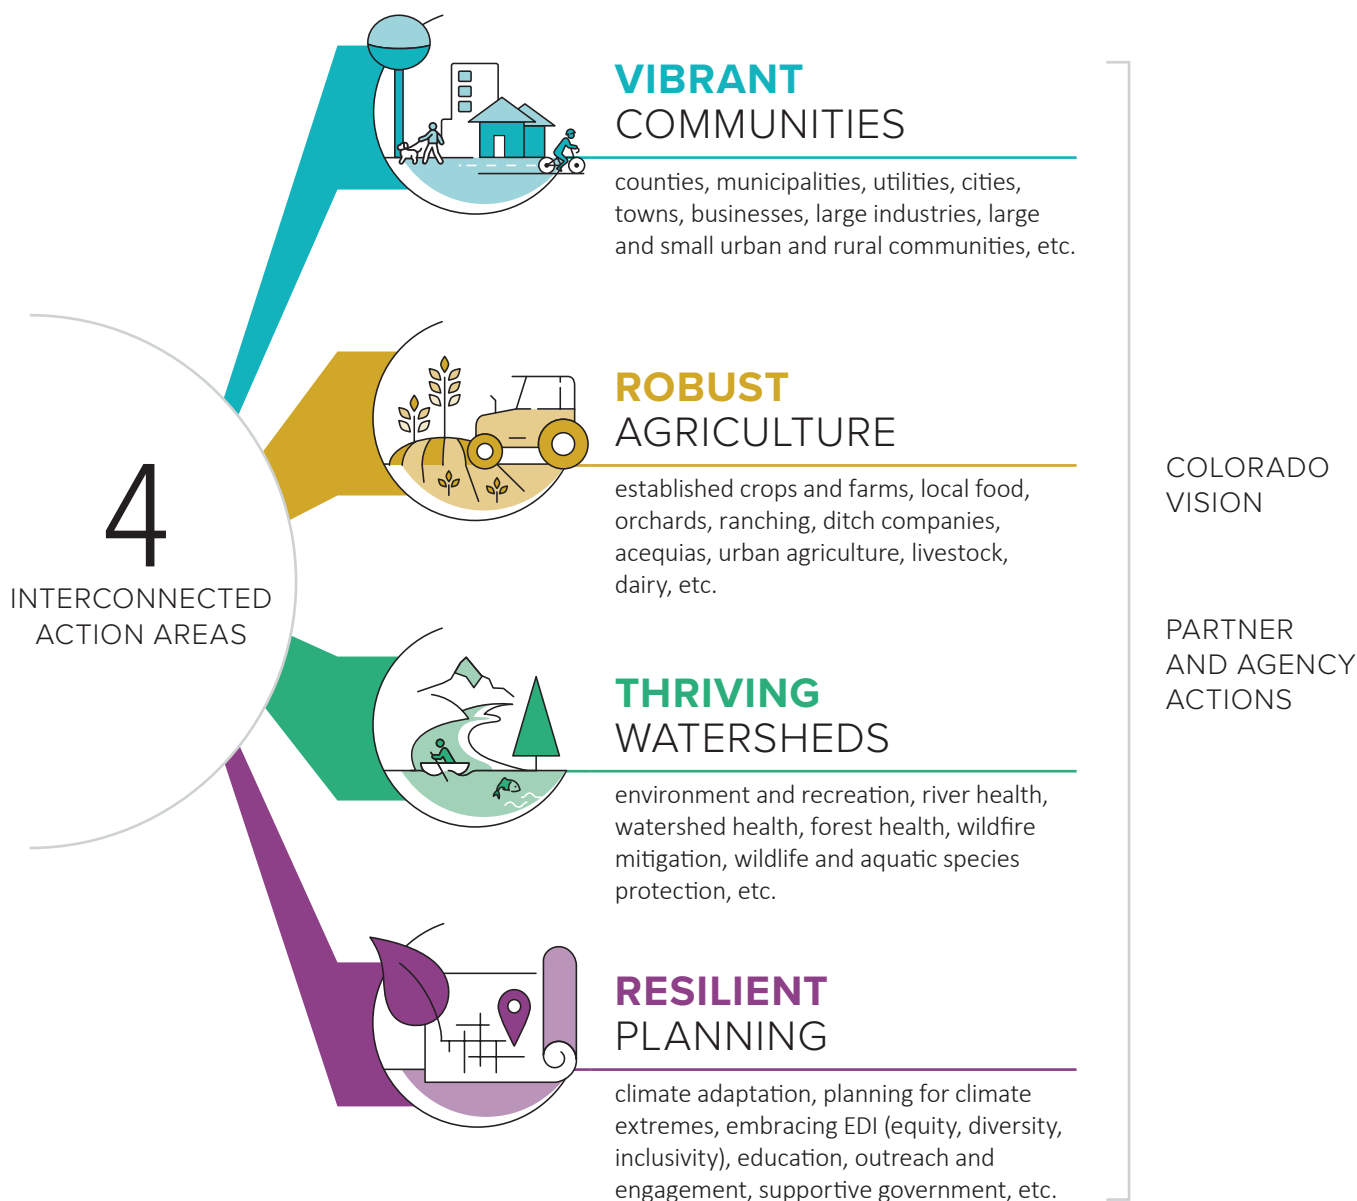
4
INTERCONNECTED ACTION AREAS

VIBRANT
COMMUNITIES

counties, municipalities, utilities, cities, towns, businesses, large industries, large and small urban and rural communities, etc.

ROBUST
AGRICULTURE

established crops and farms, local food, orchards, ranching, ditch companies, acequias, urban agriculture, livestock, dairy, etc.

THRIVING
WATERSHEDS

environment and recreation, river health, watershed health, forest health, wildfire mitigation, wildlife and aquatic species protection, etc.

RESILIENT
PLANNING

climate adaptation, planning for climate extremes, embracing EDI (equity, diversity, inclusivity), education, outreach and engagement, supportive government, etc.

COLORADO VISION

PARTNER AND AGENCY ACTIONS